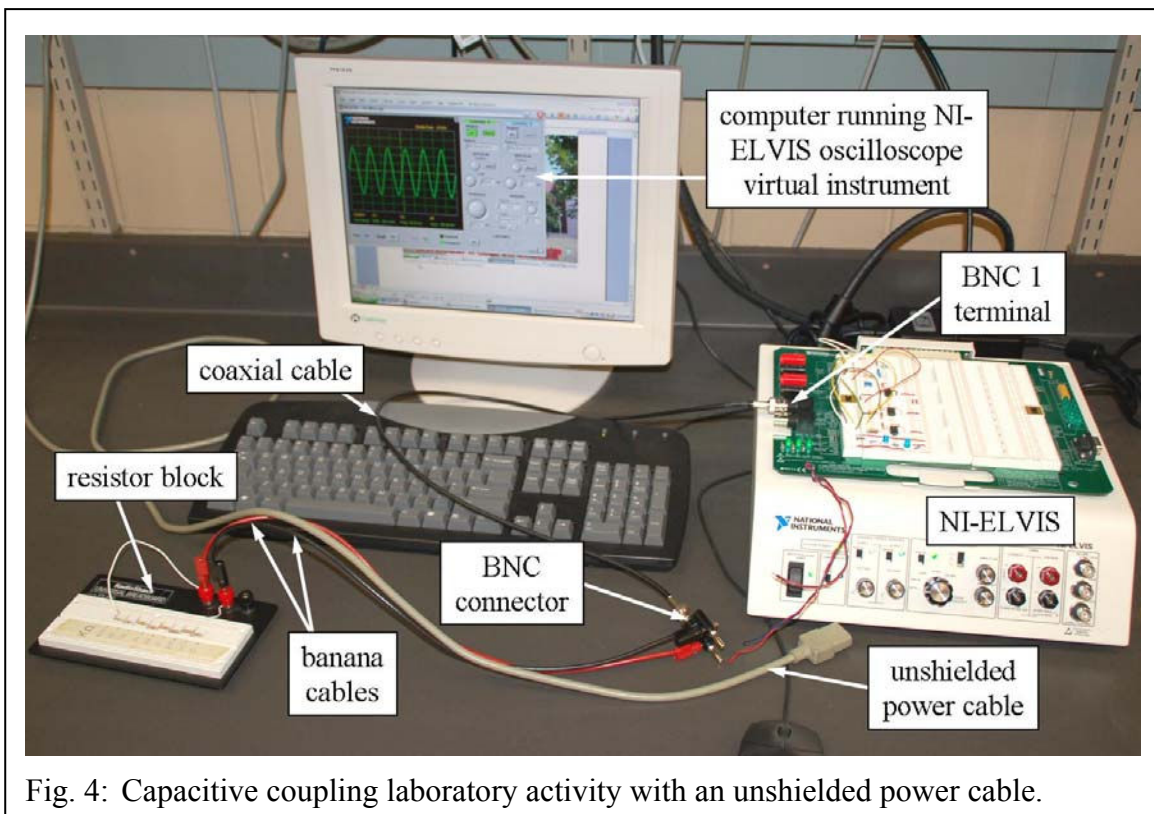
computer running NI-ELVIS oscilloscope virtual instrument

BNC 1 terminal

coaxial cable

resistor block

NI-ELVIS

NATIONAL INSTRUMENTS

BNC connector

banana cables

unshielded power cable

Fig. 4: Capacitive coupling laboratory activity with an unshielded power cable.